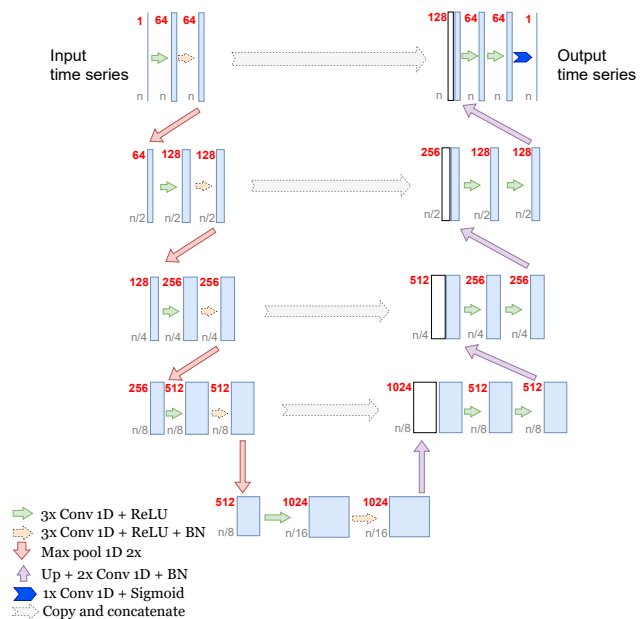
Input time series

1 64 64

n

128 64 64 1

n

Output time series

64 128 128

n/2 n/2 n/2

256 128 128

n/2 n/2 n/2

128 256 256

n/4 n/4 n/4

512 256 256

n/4 n/4 n/4

256 512 512

n/8 n/8 n/8

1024 512 512

n/8 n/8 n/8

512 1024 1024

n/8 n/16 n/16

3x Conv 1D + ReLU
3x Conv 1D + ReLU + BN
Max pool 1D 2x
Up + 2x Conv 1D + BN
1x Conv 1D + Sigmoid
Copy and concatenate